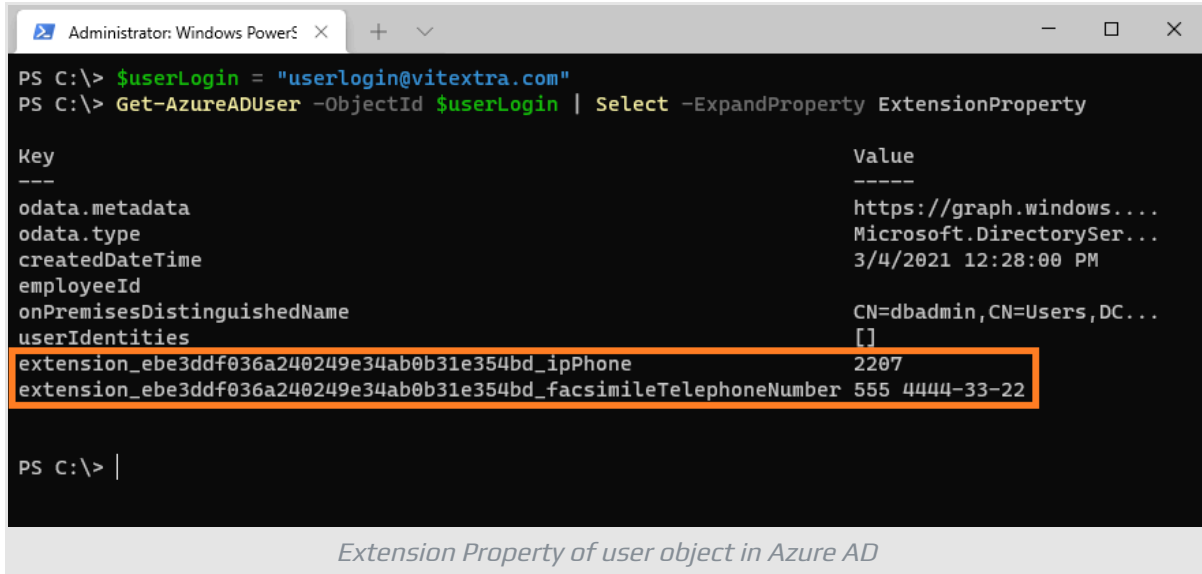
Administrator: Windows PowerS

PS C:\> $userLogin = "userlogin@vitextra.com"
PS C:\> Get-AzureADUser -ObjectId $userLogin | Select -ExpandProperty ExtensionProperty

| Key | Value |
|---|---|
| --- | ----- |
| odata.metadata | https://graph.windows.... |
| odata.type | Microsoft.DirectorySer... |
| createdDateTime | 3/4/2021 12:28:00 PM |
| employeeId | |
| onPremisesDistinguishedName | CN=dbadmin,CN=Users,DC... |
| userIdentities | [] |
| extension_ebe3ddf036a240249e34ab0b31e354bd_ipPhone | 2207 |
| extension_ebe3ddf036a240249e34ab0b31e354bd_facsimileTelephoneNumber | 555 4444-33-22 |

PS C:\>

Extension Property of user object in Azure AD